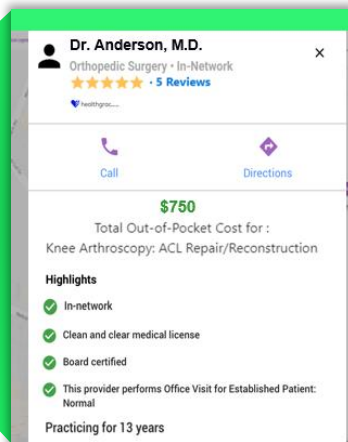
Dr. Anderson, M.D.

Orthopedic Surgery • In-Network

• 5 Reviews

healthgrades

×

Call

Directions

$750

Total Out-of-Pocket Cost for :

Knee Arthroscopy: ACL Repair/Reconstruction

Highlights

In-network

Clean and clear medical license

Board certified

This provider performs Office Visit for Established Patient: Normal

Practicing for 13 years